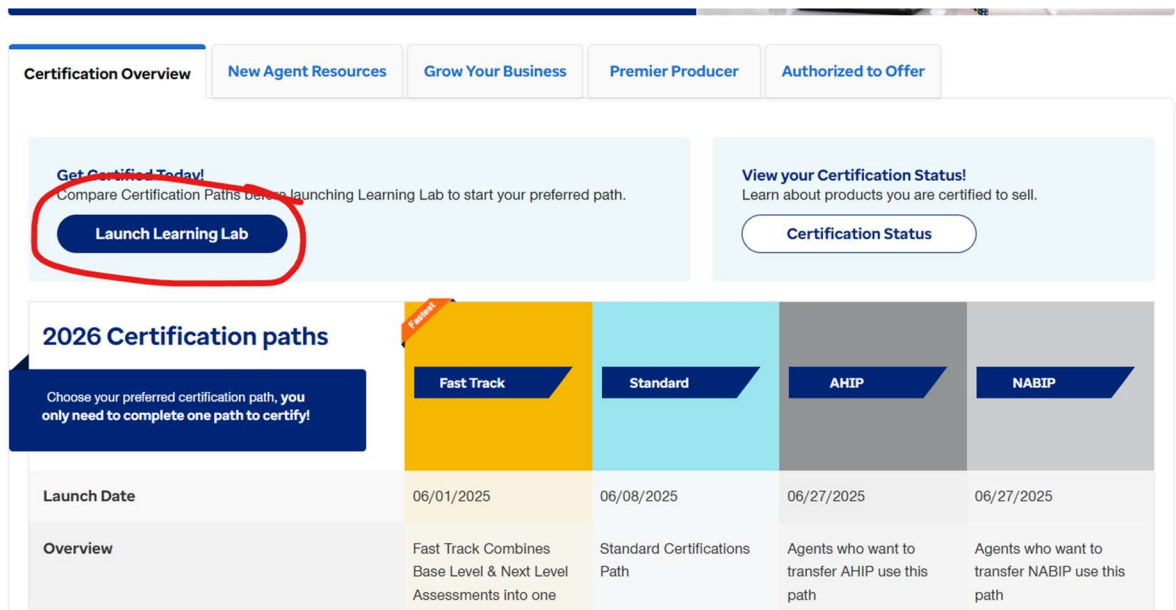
Certification Overview | New Agent Resources | Grow Your Business | Premier Producer | Authorized to Offer

Get Certified Today!
Compare Certification Paths before launching Learning Lab to start your preferred path.

Launch Learning Lab

View your Certification Status!
Learn about products you are certified to sell.

Certification Status

2026 Certification paths

Choose your preferred certification path, you only need to complete one path to certify!

Fastest

| | Fast Track | Standard | AHIP | NABIP |
|---|---|---|---|---|
| Launch Date | 06/01/2025 | 06/08/2025 | 06/27/2025 | 06/27/2025 |
| Overview | Fast Track Combines Base Level & Next Level Assessments into one | Standard Certifications Path | Agents who want to transfer AHIP use this path | Agents who want to transfer NABIP use this path |